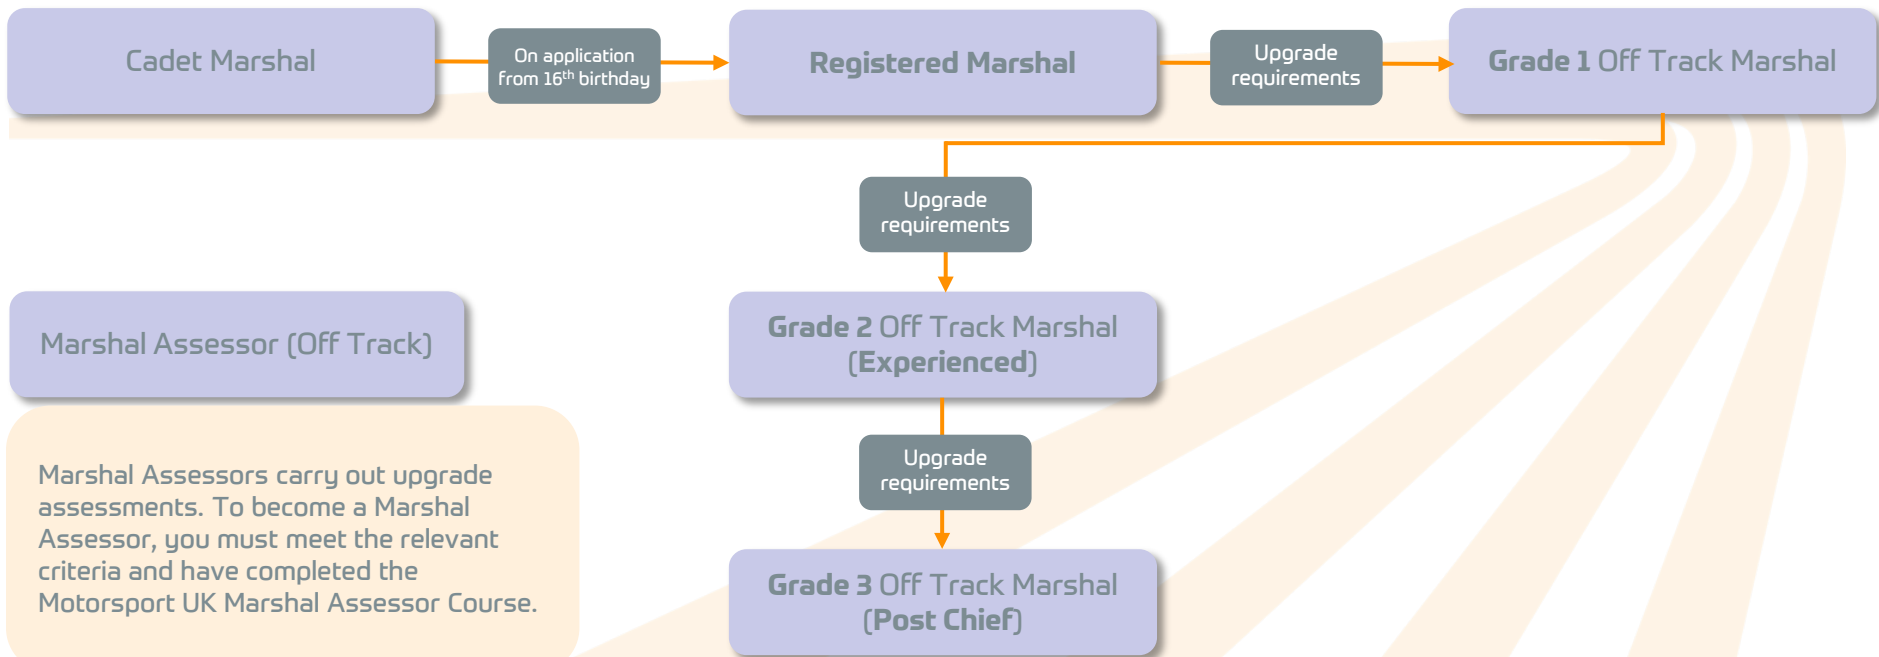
Cadet Marshal

On application from 16$^{th}$ birthday

Registered Marshal

Upgrade requirements

Grade 1 Off Track Marshal

Upgrade requirements

Marshal Assessor (Off Track)

Grade 2 Off Track Marshal (Experienced)

Upgrade requirements

Marshal Assessors carry out upgrade assessments. To become a Marshal Assessor, you must meet the relevant criteria and have completed the Motorsport UK Marshal Assessor Course.

Grade 3 Off Track Marshal (Post Chief)